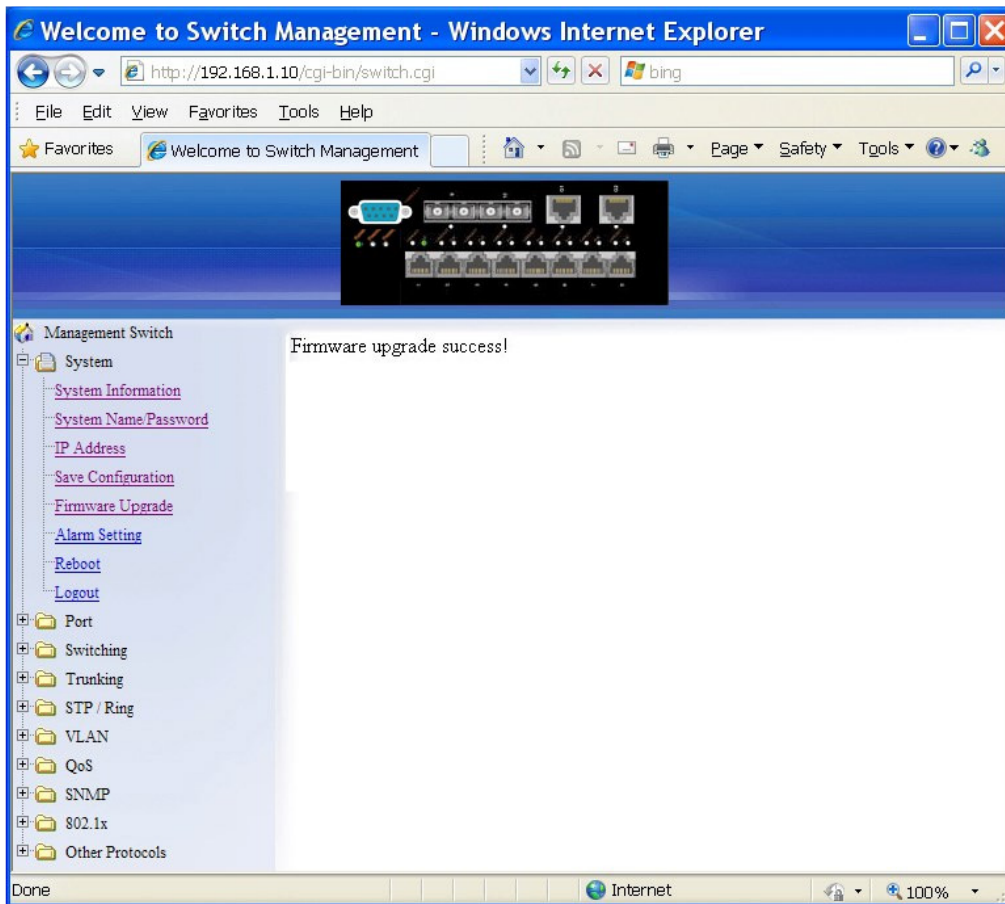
Welcome to Switch Management - Windows Internet Explorer

http://192.168.1.10/cgi-bin/switch.cgi

bing

File Edit View Favorites Tools Help

Favorites Welcome to Switch Management

Page ▾ Safety ▾ Tools ▾

Management Switch
System
System Information
System Name/Password
IP Address
Save Configuration
Firmware Upgrade
Alarm Setting
Reboot
Logout
Port
Switching
Trunking
STP / Ring
VLAN
QoS
SNMP
802.1x
Other Protocols

Firmware upgrade success!

Done

Internet

100%